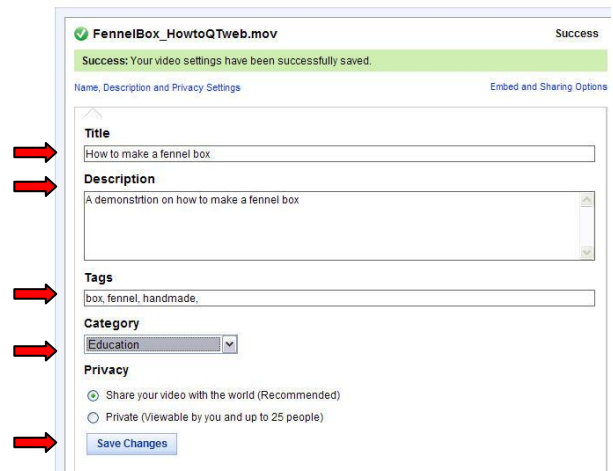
FennelBox_HowtoQTweb.mov

Success

Success: Your video settings have been successfully saved.

Name, Description and Privacy Settings

Embed and Sharing Options

Title

How to make a fennel box

Description

A demonstrtion on how to make a fennel box

Tags

box, fennel, handmade,

Category

Education

Privacy

Share your video with the world (Recommended)

Private (Viewable by you and up to 25 people)

Save Changes